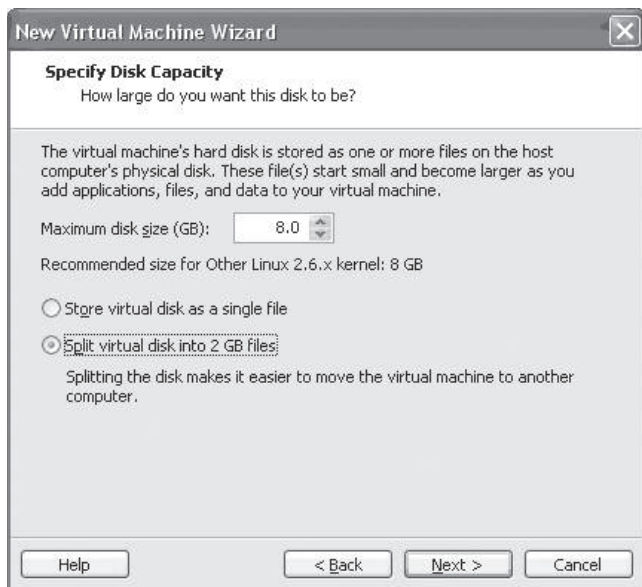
New Virtual Machine Wizard

Specify Disk Capacity
How large do you want this disk to be?

The virtual machine's hard disk is stored as one or more files on the host computer's physical disk. These file(s) start small and become larger as you add applications, files, and data to your virtual machine.

Maximum disk size (GB): 8.0

Recommended size for Other Linux 2.6.x kernel: 8 GB

Store virtual disk as a single file

Split virtual disk into 2 GB files

Splitting the disk makes it easier to move the virtual machine to another computer.

Help < Back Next > Cancel